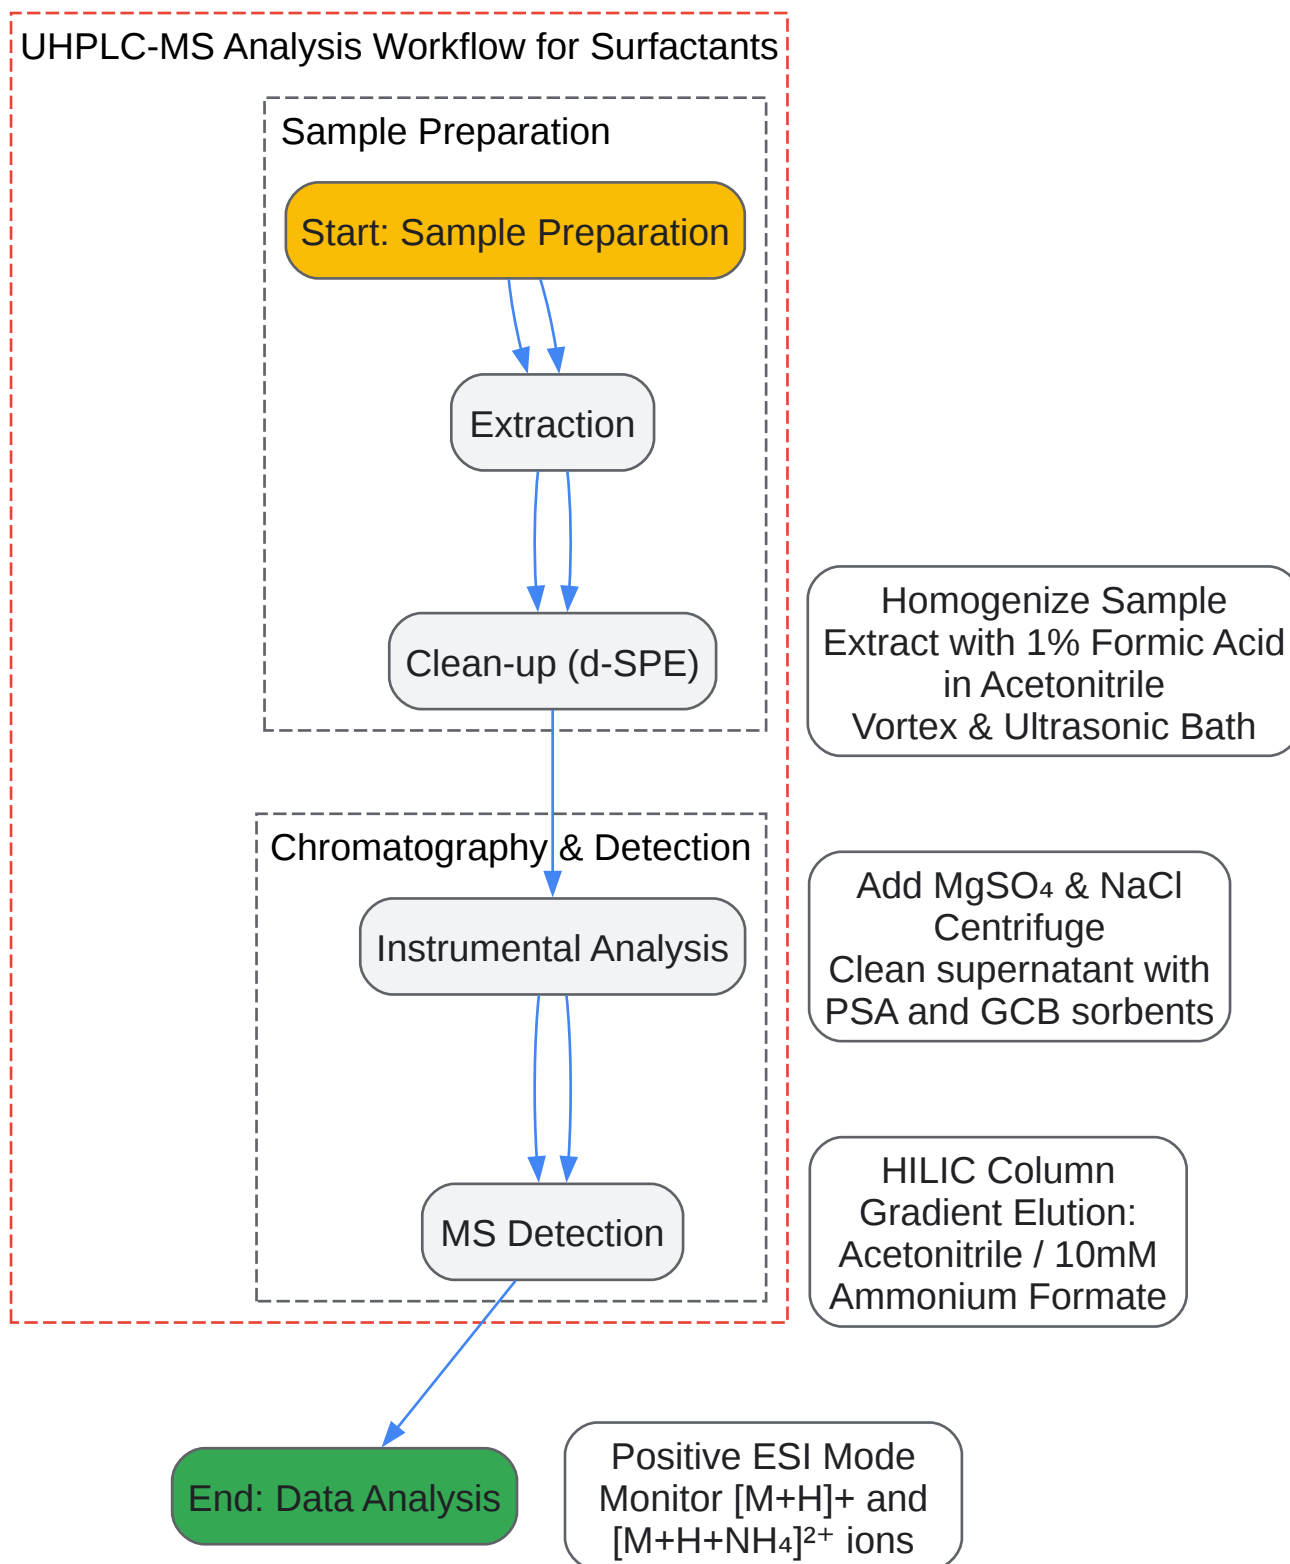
UHPLC-MS Analysis Workflow for Surfactants

Sample Preparation

Start: Sample Preparation

Extraction

Clean-up (d-SPE)

Homogenize Sample
Extract with 1% Formic Acid in Acetonitrile
Vortex & Ultrasonic Bath

Chromatography & Detection

Instrumental Analysis

Add $MgSO_4$ & NaCl
Centrifuge
Clean supernatant with PSA and GCB sorbents

MS Detection

HILIC Column
Gradient Elution:
Acetonitrile / 10mM Ammonium Formate

End: Data Analysis

Positive ESI Mode
Monitor [M+H]+ and $[M+H+NH_4]^{2+}$ ions